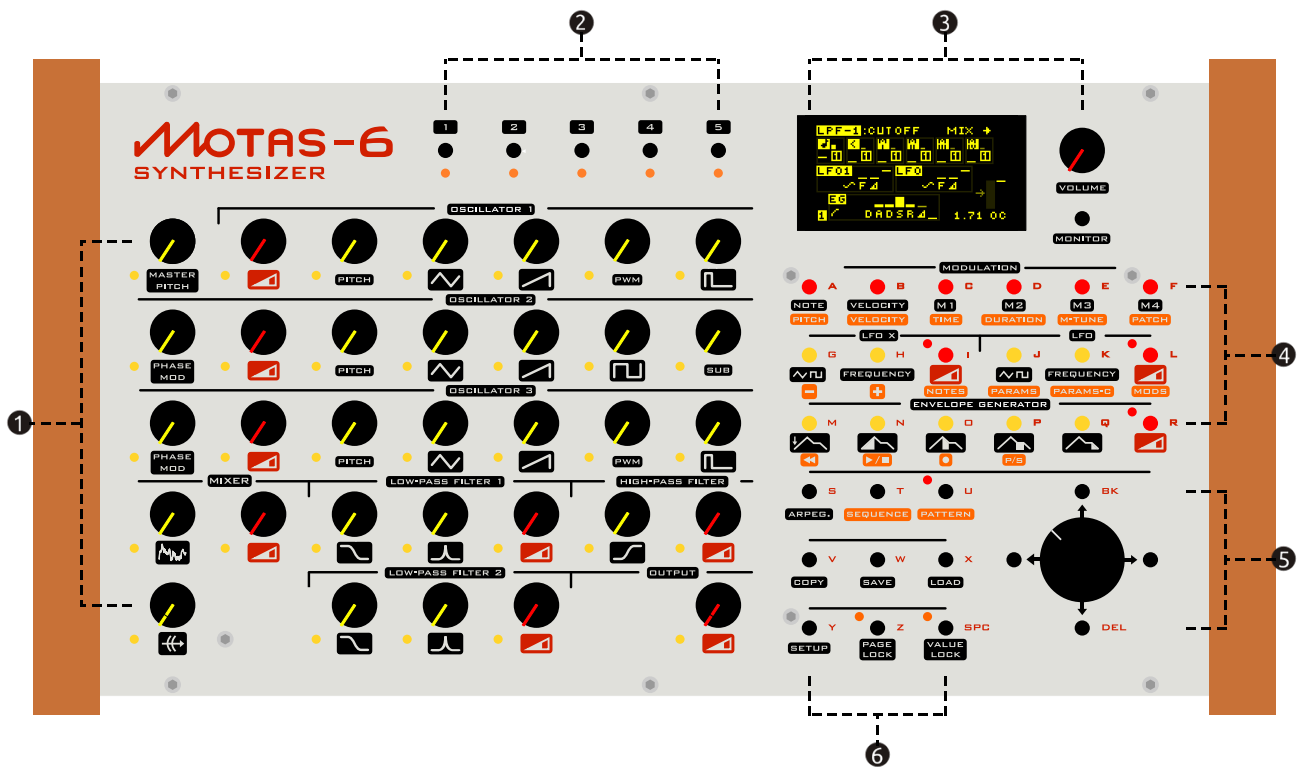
2
3
1 2 3 4 5
MOTAS-6
SYNTHESIZER
LPF-1:CUTOFF MIX
LFO1 LFO
EG
DADSR 1.71 0C
VOLUME
MONITOR
OSCILLATOR 1
MASTER PITCH
PITCH
PWM
OSCILLATOR 2
PHASE MOD
PITCH
SUB
OSCILLATOR 3
PHASE MOD
PITCH
PWM
MIXER
LOW-PASS FILTER 1
HIGH-PASS FILTER
LOW-PASS FILTER 2
OUTPUT
MODULATION
A B C D E F
NOTE VELOCITY M1 M2 M3 M4
PITCH VELOCITY TIME DURATION M-TUNE PATCH
LFO X
LFO
G H I J K L
FREQUENCY FREQUENCY
NOTES PARAMS PARAMS-C MODS
ENVELOPE GENERATOR
M N O P Q R
P/S
S T U
ARPEG. SEQUENCE PATTERN
BK
V W X
COPY SAVE LOAD
Y Z SPC
SETUP PAGE LOCK VALUE LOCK
DEL
1
4
5
6